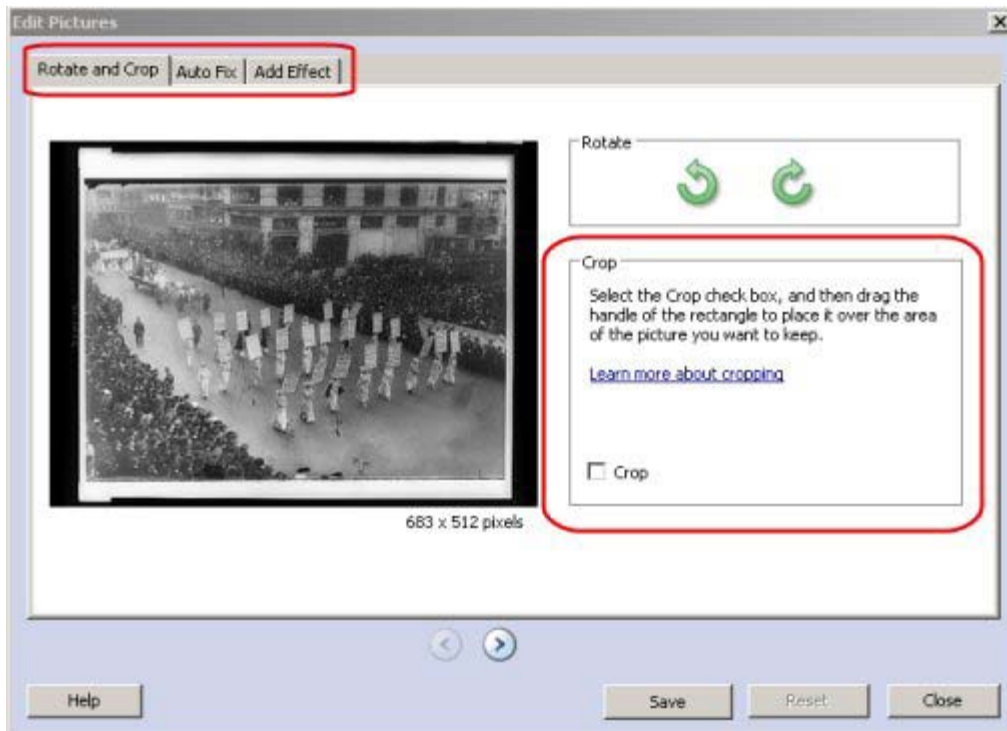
Edit Pictures

Rotate and Crop | Auto Fix | Add Effect

683 x 512 pixels

Rotate

Crop

Select the Crop check box, and then drag the handle of the rectangle to place it over the area of the picture you want to keep.

Learn more about cropping

Crop

Help

Save

Reset

Close